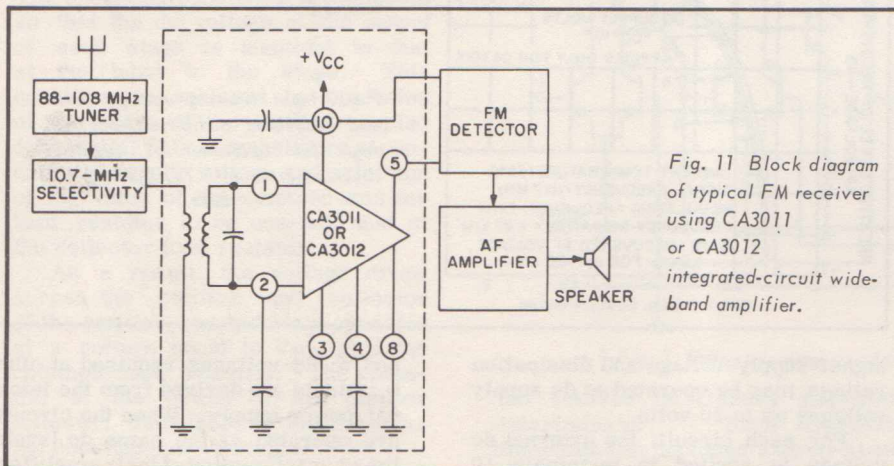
88-108 MHz TUNER

10.7-MHz SELECTIVITY

$+V_{CC}$

10

1

2

CA3011 OR CA3012

5

3

4

8

FM DETECTOR

AF AMPLIFIER

SPEAKER

Fig. 11 Block diagram of typical FM receiver using CA3011 or CA3012 integrated-circuit wideband amplifier.